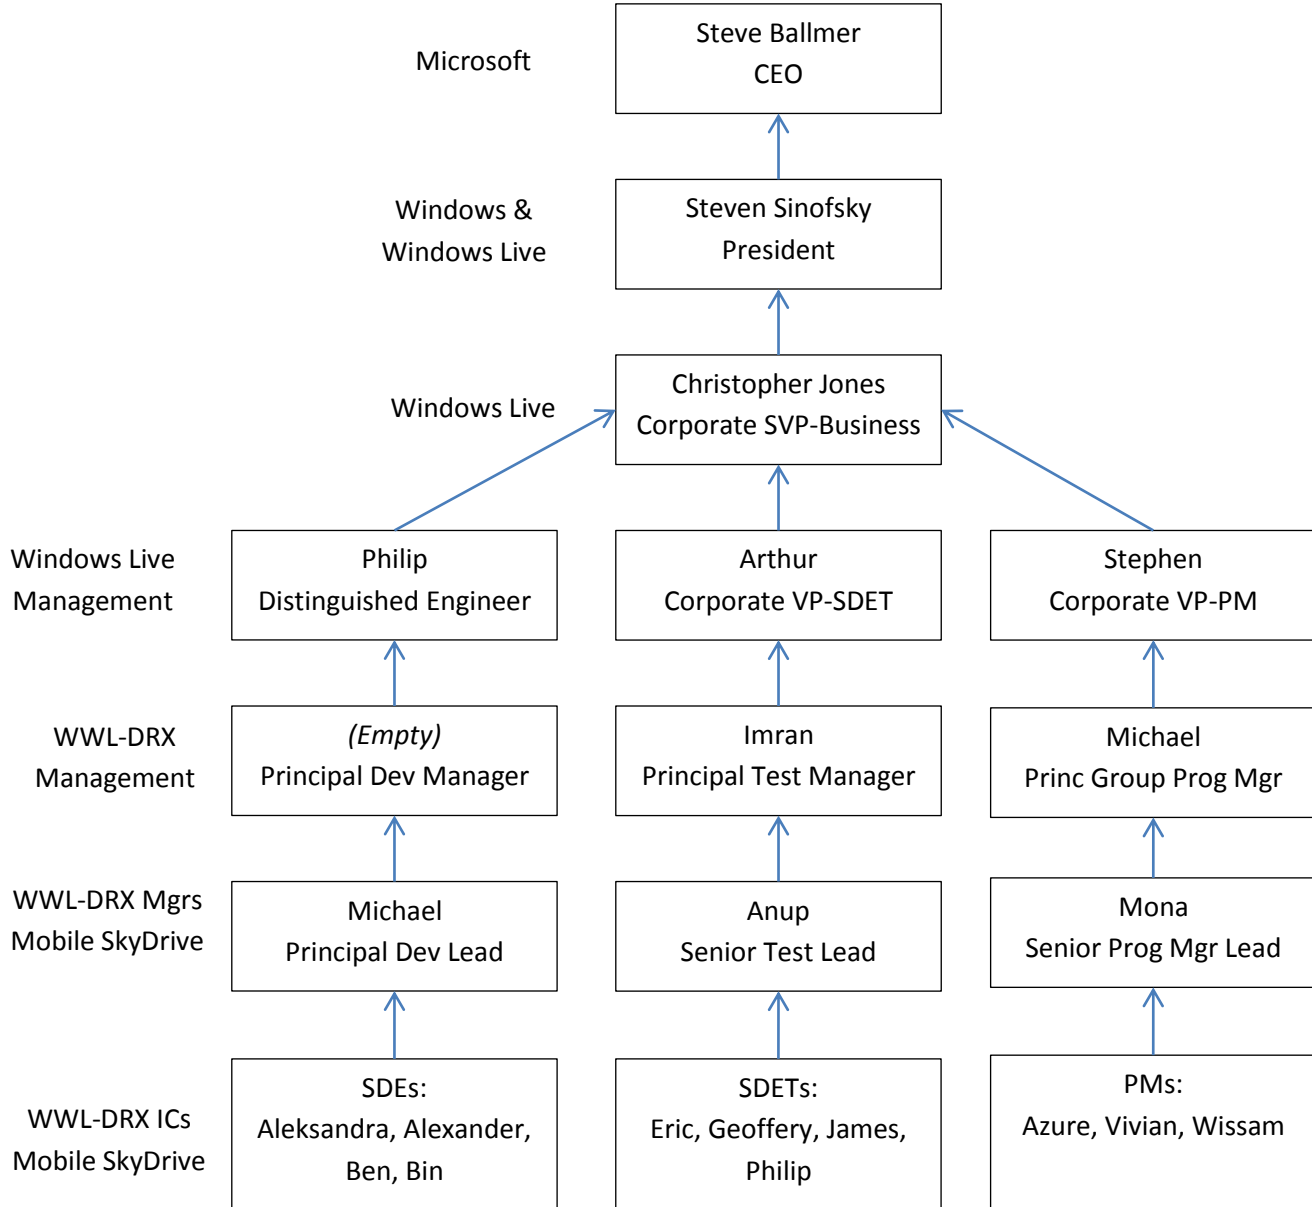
Microsoft

Steve Ballmer
CEO

Windows &
Windows Live

Steven Sinofsky
President

Windows Live

Christopher Jones
Corporate SVP-Business

Windows Live
Management

Philip
Distinguished Engineer

Arthur
Corporate VP-SDET

Stephen
Corporate VP-PM

WWL-DRX
Management

*(Empty)*
Principal Dev Manager

Imran
Principal Test Manager

Michael
Princ Group Prog Mgr

WWL-DRX Mgrs
Mobile SkyDrive

Michael
Principal Dev Lead

Anup
Senior Test Lead

Mona
Senior Prog Mgr Lead

WWL-DRX ICs
Mobile SkyDrive

SDEs:
Aleksandra, Alexander, Ben, Bin

SDETs:
Eric, Geoffery, James, Philip

PMs:
Azure, Vivian, Wissam